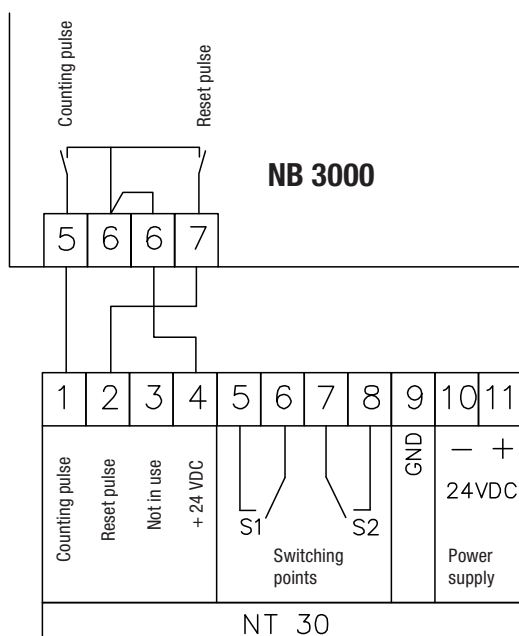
Counting pulse

Reset pulse

NB 3000

| 5 | 6 | 6 | 7 |
|---|---|---|---|

| 1 | 2 | 3 | 4 | 5 | 6 | 7 | 8 | 9 | 10 | 11 |
|---|---|---|---|---|---|---|---|---|---|---|

Counting pulse

Reset pulse

Not in use

+ 24 VDC

S1

S2

Switching points

GND

— +

24VDC

Power supply

NT 30